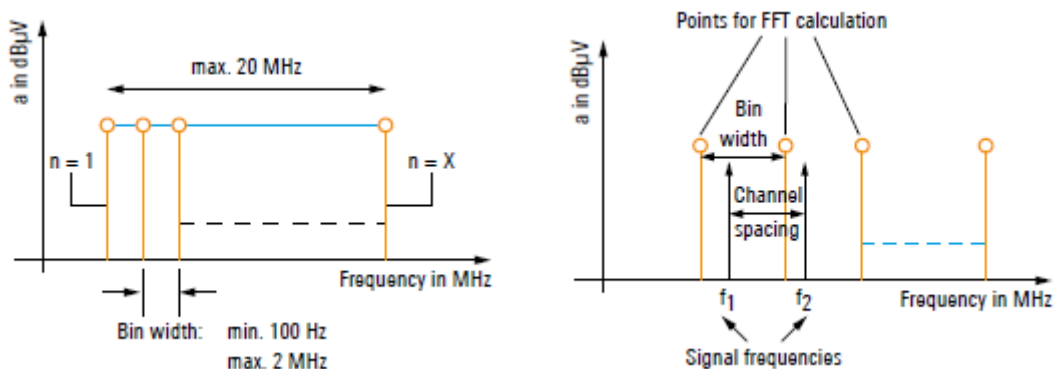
a in dBµV

max. 20 MHz

n = 1

n = X

Frequency in MHz

Bin width: min. 100 Hz max. 2 MHz

Points for FFT calculation

a in dBµV

Bin width

Channel spacing

$f_1$

$f_2$

Frequency in MHz

Signal frequencies